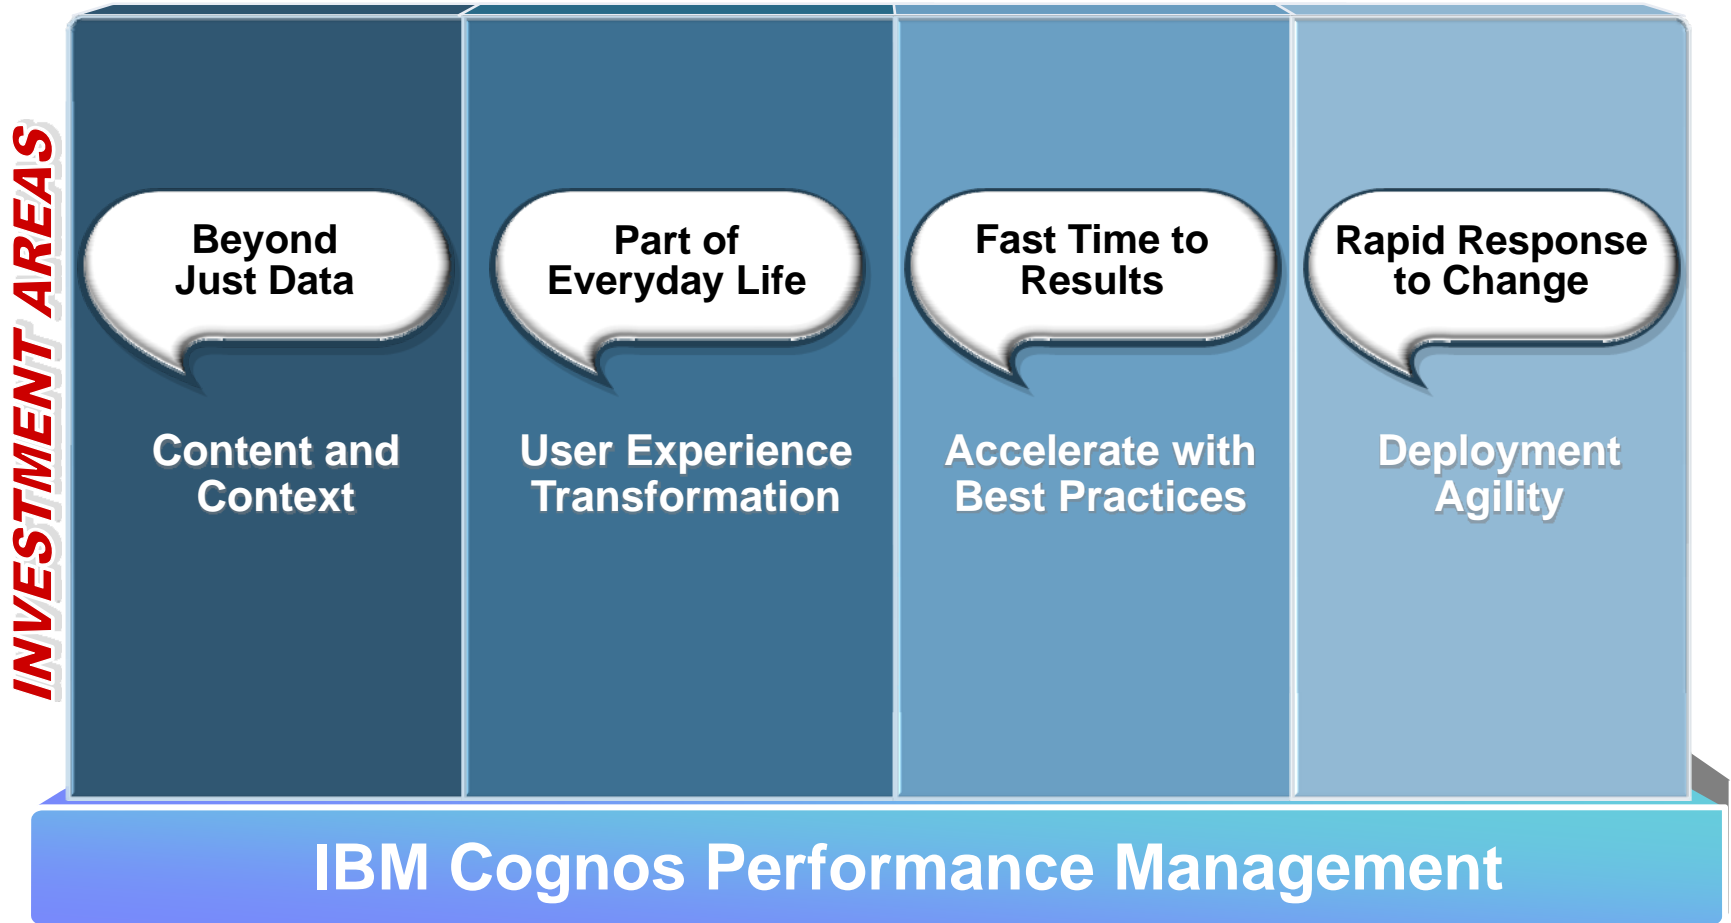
INVESTMENT AREAS

Beyond Just Data

Content and Context

Part of Everyday Life

User Experience Transformation

Fast Time to Results

Accelerate with Best Practices

Rapid Response to Change

Deployment Agility

IBM Cognos Performance Management